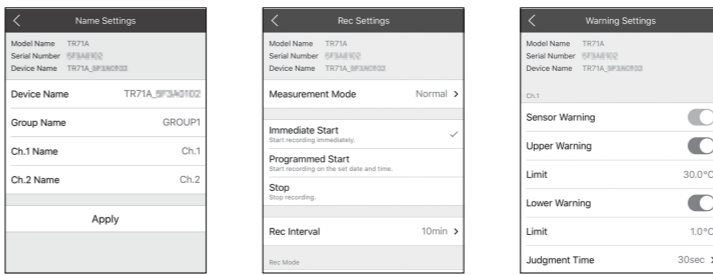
Name Settings

Model Name TR71A
Serial Number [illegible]
Device Name TR71A_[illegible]

Device Name TR71A_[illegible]

Group Name GROUP1

Ch.1 Name Ch.1

Ch.2 Name Ch.2

Apply

Rec Settings

Model Name TR71A
Serial Number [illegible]
Device Name TR71A_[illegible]

Measurement Mode Normal >

Immediate Start
Start recording immediately.

Programmed Start
Start recording on the set date and time.

Stop
Stop recording.

Rec Interval 10min >

Rec Mode

Warning Settings

Model Name TR71A
Serial Number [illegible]
Device Name TR71A_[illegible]

Ch.1

Sensor Warning

Upper Warning

Limit 30.0°C

Lower Warning

Limit 1.0°C

Judgment Time 30sec >